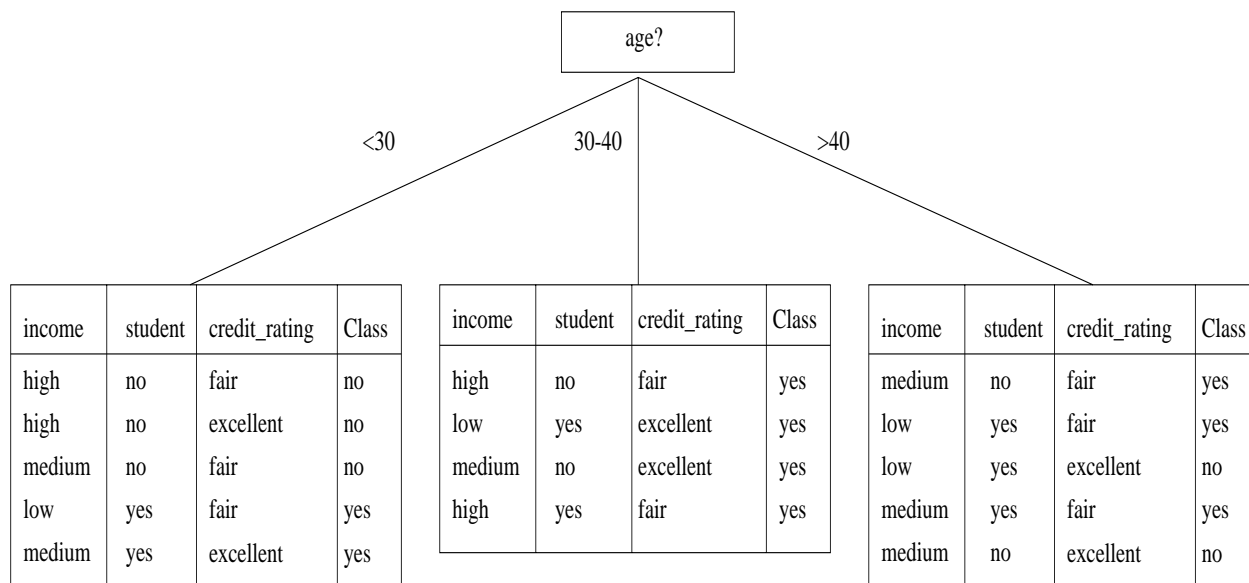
age?

<30

30-40

>40

| income | student | credit_rating | Class |
|---|---|---|---|
| high | no | fair | no |
| high | no | excellent | no |
| medium | no | fair | no |
| low | yes | fair | yes |
| medium | yes | excellent | yes |

| income | student | credit_rating | Class |
|---|---|---|---|
| high | no | fair | yes |
| low | yes | excellent | yes |
| medium | no | excellent | yes |
| high | yes | fair | yes |

| income | student | credit_rating | Class |
|---|---|---|---|
| medium | no | fair | yes |
| low | yes | fair | yes |
| low | yes | excellent | no |
| medium | yes | fair | yes |
| medium | no | excellent | no |